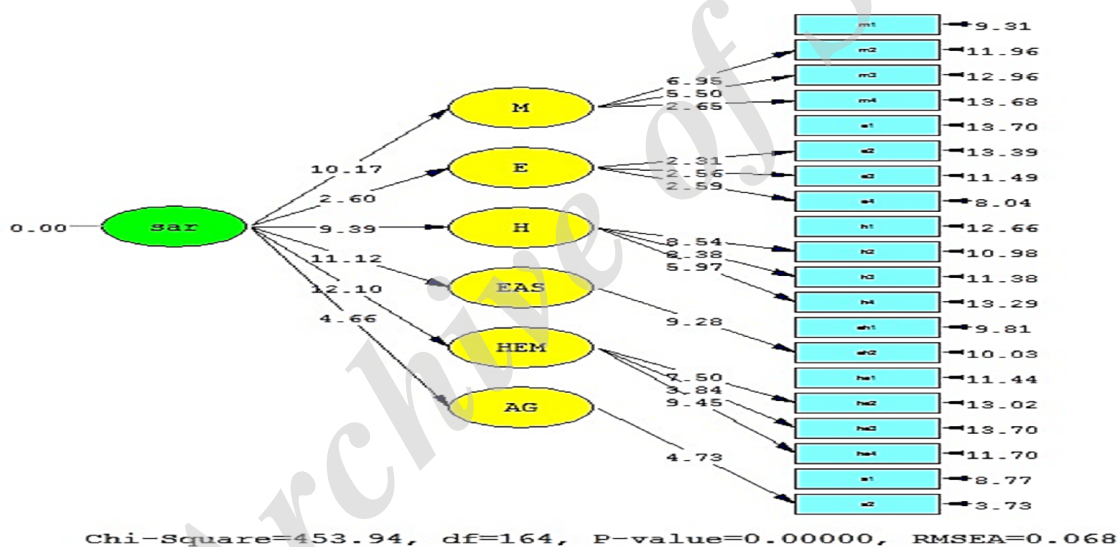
m1 9.31
m2 11.96
m3 12.96
m4 13.68
e1 13.70
e2 13.39
e3 11.49
e4 8.04
h1 12.66
h2 10.98
h3 11.38
h4 13.29
eh1 9.81
eh2 10.03
he1 11.44
he2 13.02
he3 13.70
he4 11.70
a1 8.77
a2 3.73

6.95
5.50
2.65
2.31
2.56
2.59
8.54
8.38
5.97
9.28
7.50
3.84
9.45
4.73

M
E
H
EAS
HEM
AG

10.17
2.60
9.39
11.12
12.10
4.66

0.00 sar

Archive of

Chi-Square=453.94, df=164, P-value=0.00000, RMSEA=0.068